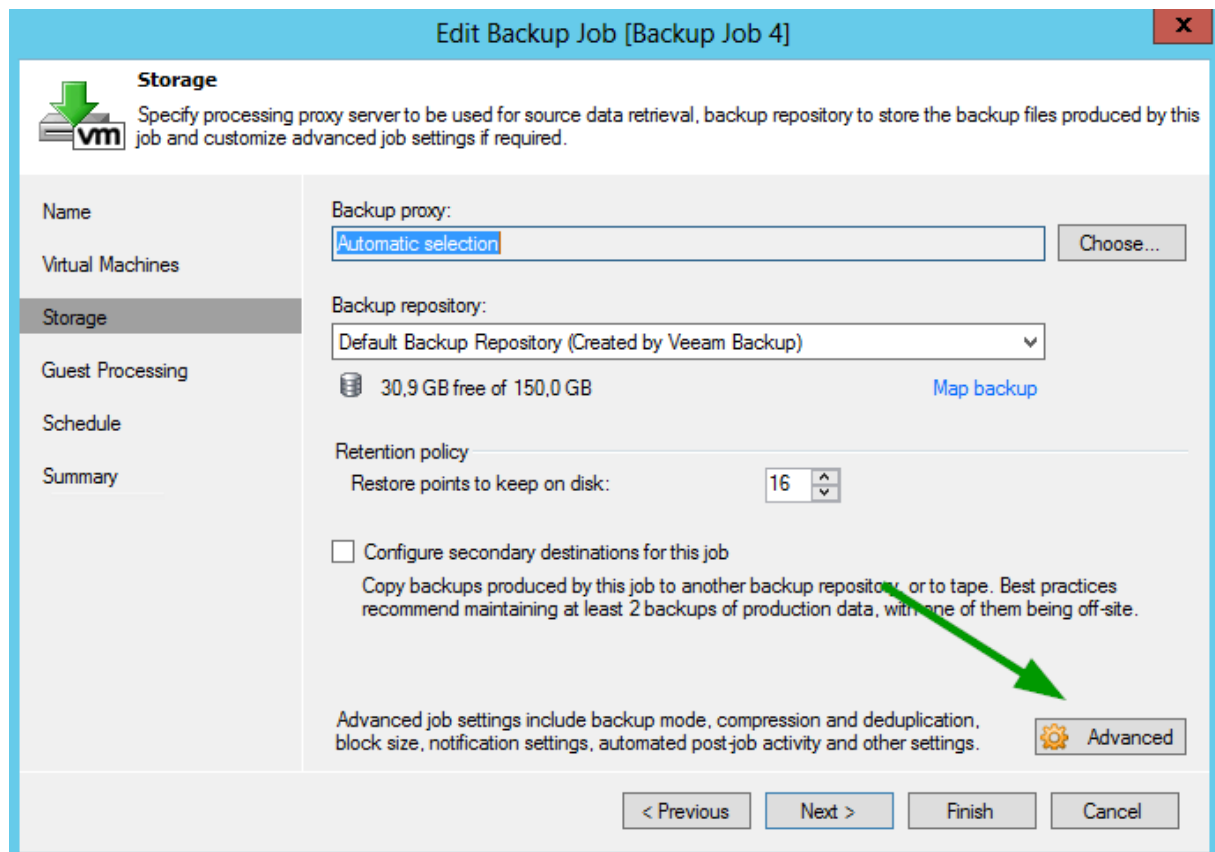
Edit Backup Job [Backup Job 4]

X

Storage

Specify processing proxy server to be used for source data retrieval, backup repository to store the backup files produced by this job and customize advanced job settings if required.

vm

Name

Virtual Machines

Storage

Guest Processing

Schedule

Summary

Backup proxy:

Automatic selection

Choose...

Backup repository:

Default Backup Repository (Created by Veeam Backup)

30,9 GB free of 150,0 GB

Map backup

Retention policy

Restore points to keep on disk:

16

Configure secondary destinations for this job

Copy backups produced by this job to another backup repository, or to tape. Best practices recommend maintaining at least 2 backups of production data, with one of them being off-site.

Advanced job settings include backup mode, compression and deduplication, block size, notification settings, automated post-job activity and other settings.

Advanced

< Previous

Next >

Finish

Cancel